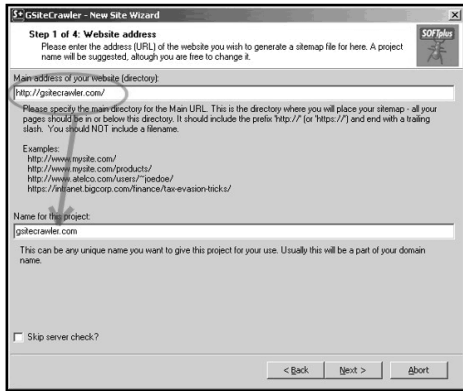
GSiteCrawler - New Site Wizard

Step 1 of 4: Website address
Please enter the address (URL) of the website you wish to generate a sitemap file for here. A project name will be suggested, altough you are free to change it.

SOFTplus

Main address of your website (directory):

http://gsitecrawler.com/

Please specify the main directory for the Main URL. This is the directory where you will place your sitemap - all your pages should be in or below this directory. It should include the prefix 'http://' (or 'https://') and end with a trailing slash. You should NOT include a filename.

Examples:
http://www.mysite.com/
http://www.mysite.com/products/
http://www.atelco.com/users/~joedoe/
https://intranet.bigcorp.com/finance/tax-evasion-tricks/

Name for this project:

gsitecrawler.com

This can be any unique name you want to give this project for your use. Usually this will be a part of your domain name.

Skip server check?

< Back
Next >
Abort